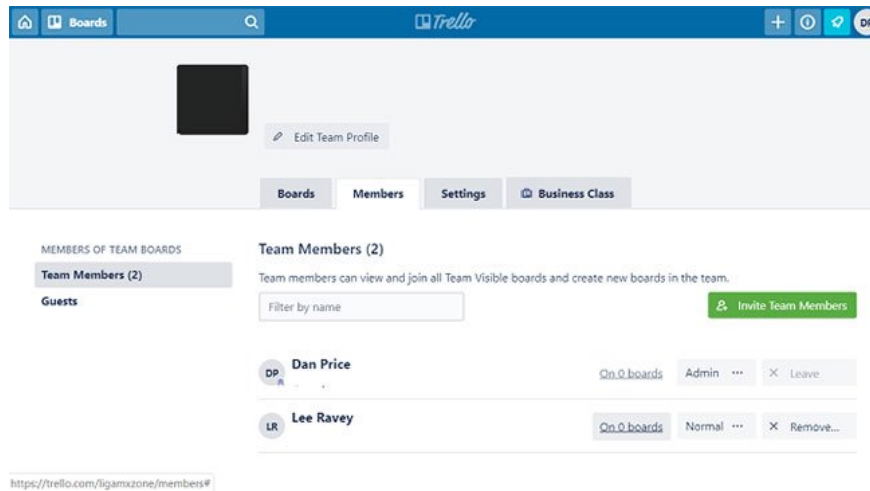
Boards

Trello

DP

Edit Team Profile

Boards
Members
Settings
Business Class

MEMBERS OF TEAM BOARDS
Team Members (2)
Guests

Team Members (2)

Team members can view and join all Team Visible boards and create new boards in the team.

Filter by name

Invite Team Members

DP Dan Price
On 0 boards
Admin ···
× Leave

LR Lee Ravey
On 0 boards
Normal ···
× Remove...

https://trello.com/ligamxzone/members#